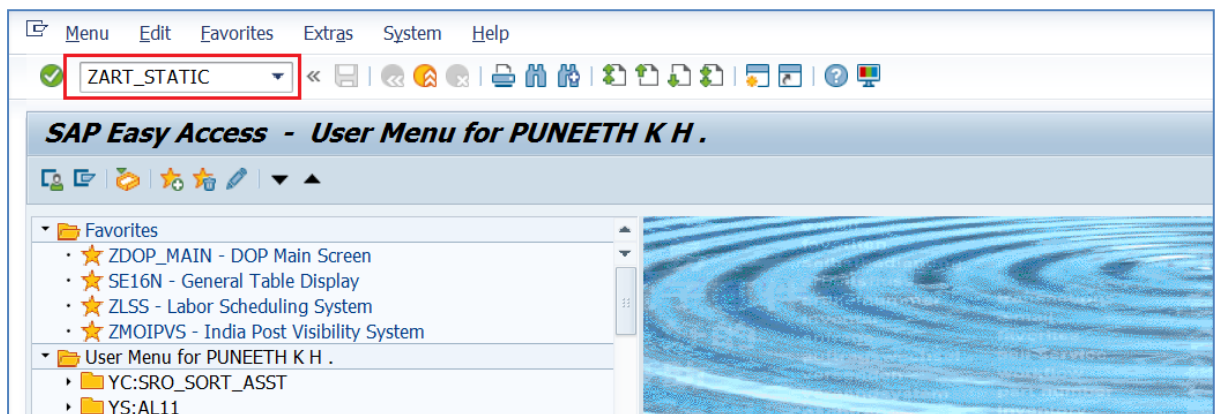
Menu Edit Favorites Extras System Help

ZART_STATIC

SAP Easy Access - User Menu for PUNEETH K H .

Favorites
ZDOP_MAIN - DOP Main Screen
SE16N - General Table Display
ZLSS - Labor Scheduling System
ZMOIPVS - India Post Visibility System
User Menu for PUNEETH K H .
YC:SRO_SORT_ASST
YS:AL11